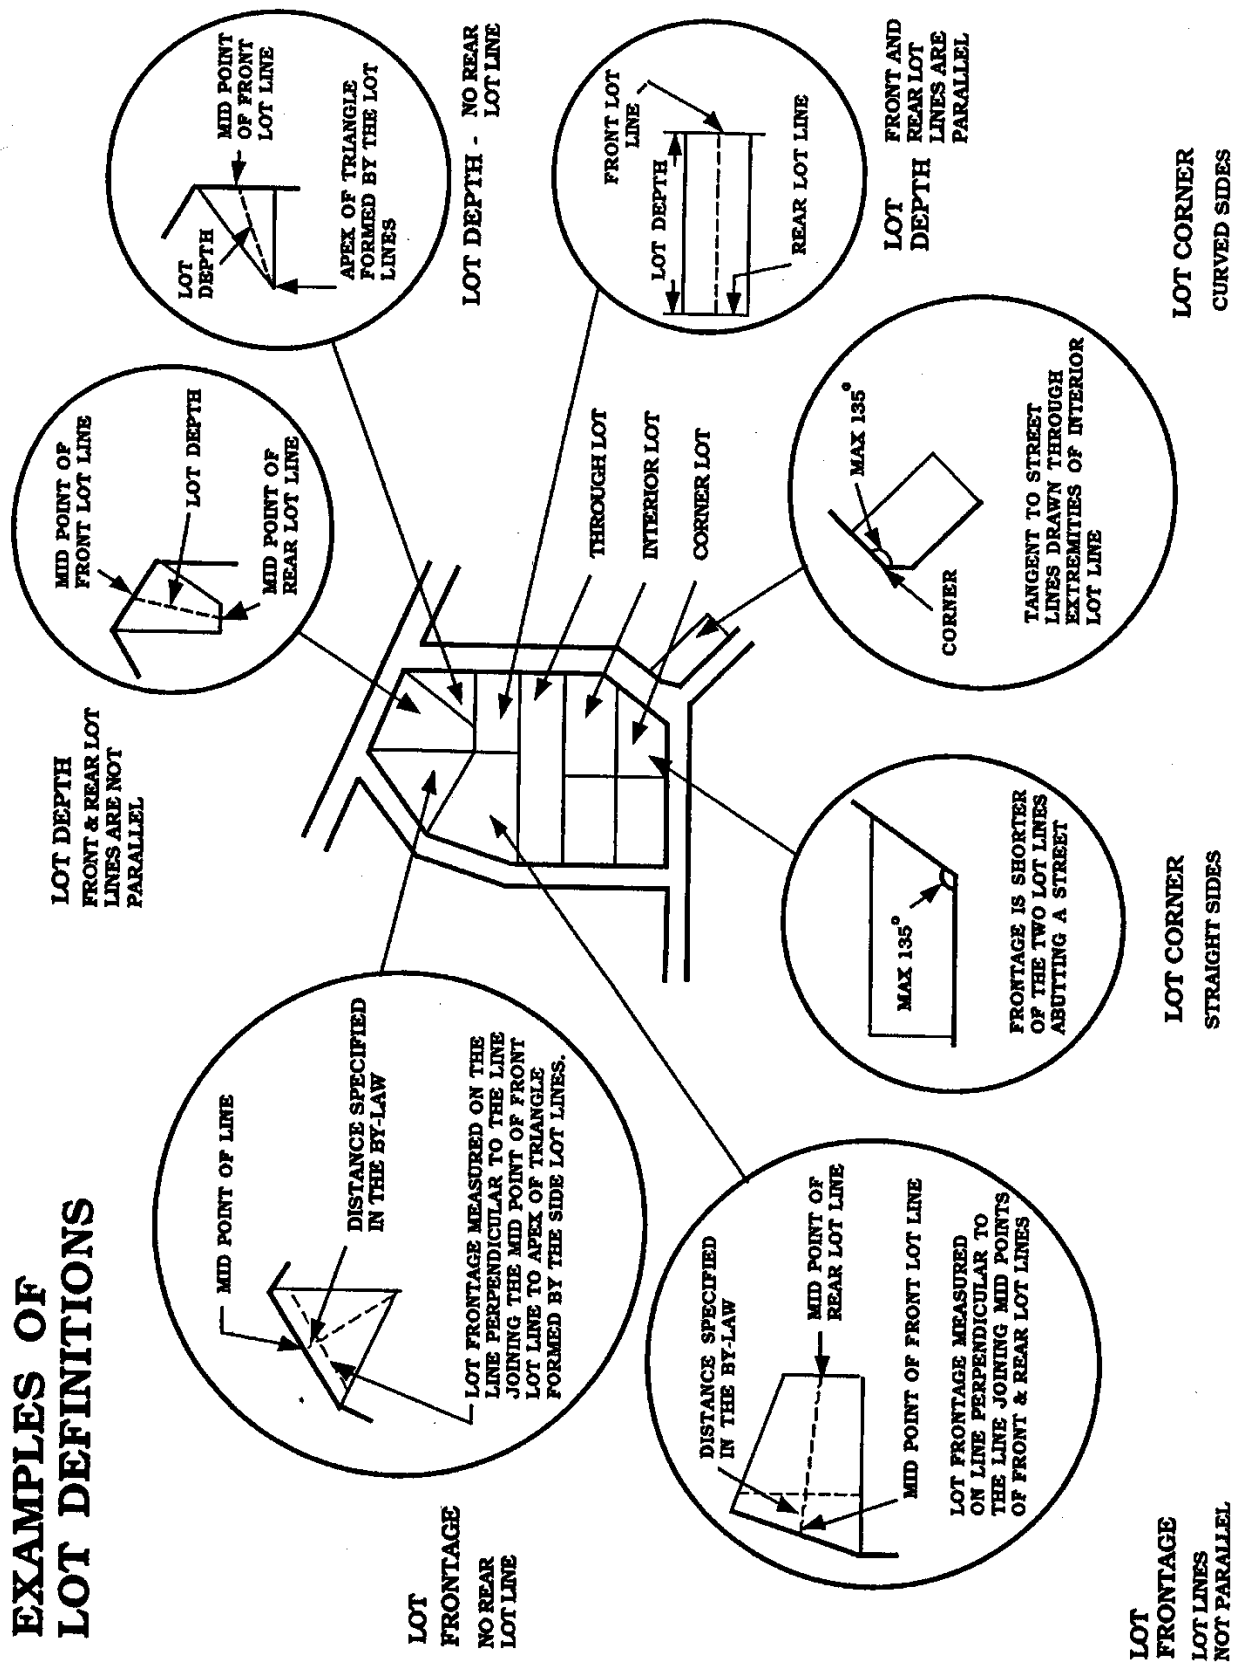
EXAMPLES OF
LOT DEFINITIONS

LOT FRONTAGE
NO REAR LOT LINE

MID POINT OF LINE
DISTANCE SPECIFIED IN THE BY-LAW
LOT FRONTAGE MEASURED ON THE LINE PERPENDICULAR TO THE LINE JOINING THE MID POINT OF FRONT LOT LINE TO APEX OF TRIANGLE FORMED BY THE SIDE LOT LINES.

LOT FRONTAGE
LOT LINES NOT PARALLEL

DISTANCE SPECIFIED IN THE BY-LAW
MID POINT OF REAR LOT LINE
MID POINT OF FRONT LOT LINE
LOT FRONTAGE MEASURED ON LINE PERPENDICULAR TO THE LINE JOINING MID POINTS OF FRONT & REAR LOT LINES

LOT DEPTH
FRONT & REAR LOT LINES ARE NOT PARALLEL

MID POINT OF FRONT LOT LINE
LOT DEPTH
MID POINT OF REAR LOT LINE

LOT DEPTH
APEX OF TRIANGLE FORMED BY THE LOT LINES
MID POINT OF FRONT LOT LINE

LOT DEPTH - NO REAR LOT LINE

THROUGH LOT
INTERIOR LOT
CORNER LOT

MAX 135°
FRONTAGE IS SHORTER OF THE TWO LOT LINES ABUTTING A STREET

LOT CORNER
STRAIGHT SIDES

FRONT LOT LINE
LOT DEPTH
REAR LOT LINE

LOT DEPTH
FRONT AND REAR LOT LINES ARE PARALLEL

MAX 135°
CORNER
TANGENT TO STREET LINES DRAWN THROUGH EXTREMITIES OF INTERIOR LOT LINE

LOT CORNER
CURVED SIDES